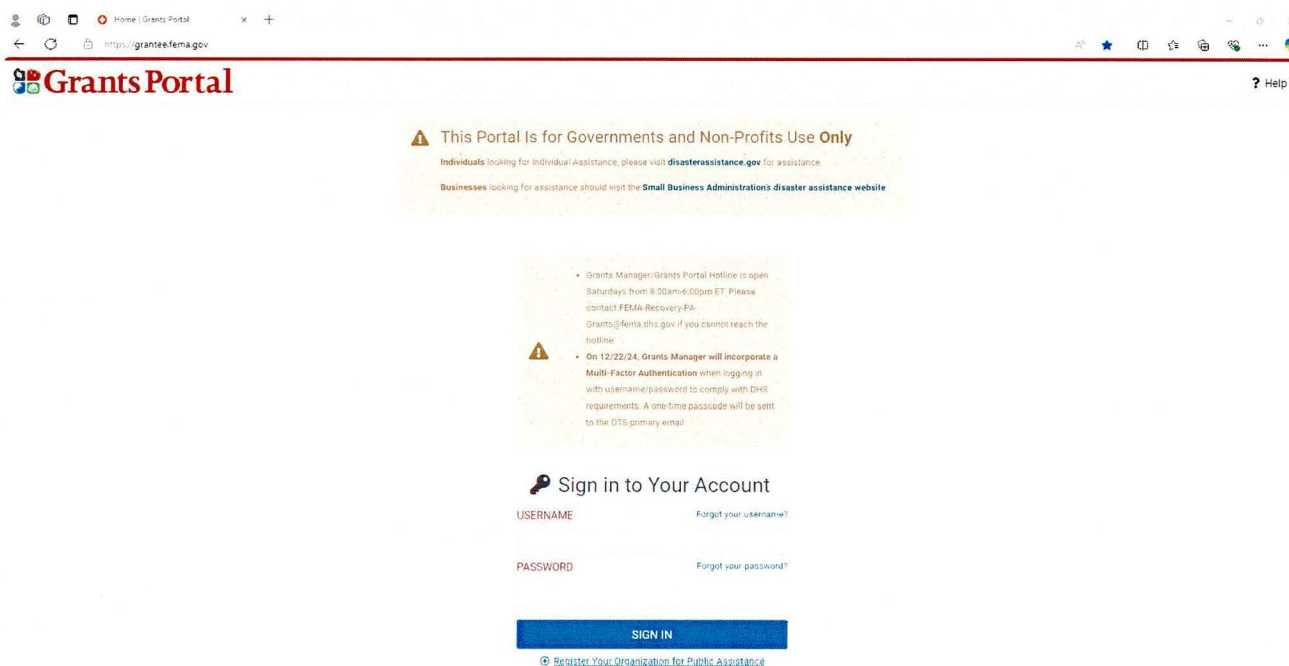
Home | Grants Portal
https://grantee.fema.gov

Grants Portal

? Help

This Portal Is for Governments and Non-Profits Use Only

Individuals looking for Individual Assistance, please visit disasterassistance.gov for assistance

Businesses looking for assistance should visit the Small Business Administration's disaster assistance website

- Grants Manager/Grants Portal Hotline is open Saturdays from 8:00am-6:00pm ET. Please contact FEMA-Recovery-PA-Grants@fema.dhs.gov if you cannot reach the hotline
- On 12/22/24, Grants Manager will incorporate a Multi-Factor Authentication when logging in with username/password to comply with DHS requirements. A one-time passcode will be sent to the DTS primary email

Sign in to Your Account

USERNAME
Forgot your username?

PASSWORD
Forgot your password?

SIGN IN

Register Your Organization for Public Assistance